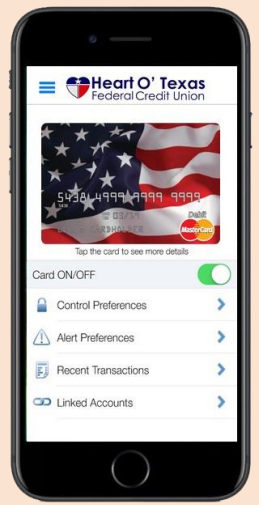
Heart O' Texas
Federal Credit Union

5438 4999 9999 9999
03/31
Debit
MasterCard

Tap the card to see more details

Card ON/OFF

Control Preferences

Alert Preferences

Recent Transactions

Linked Accounts